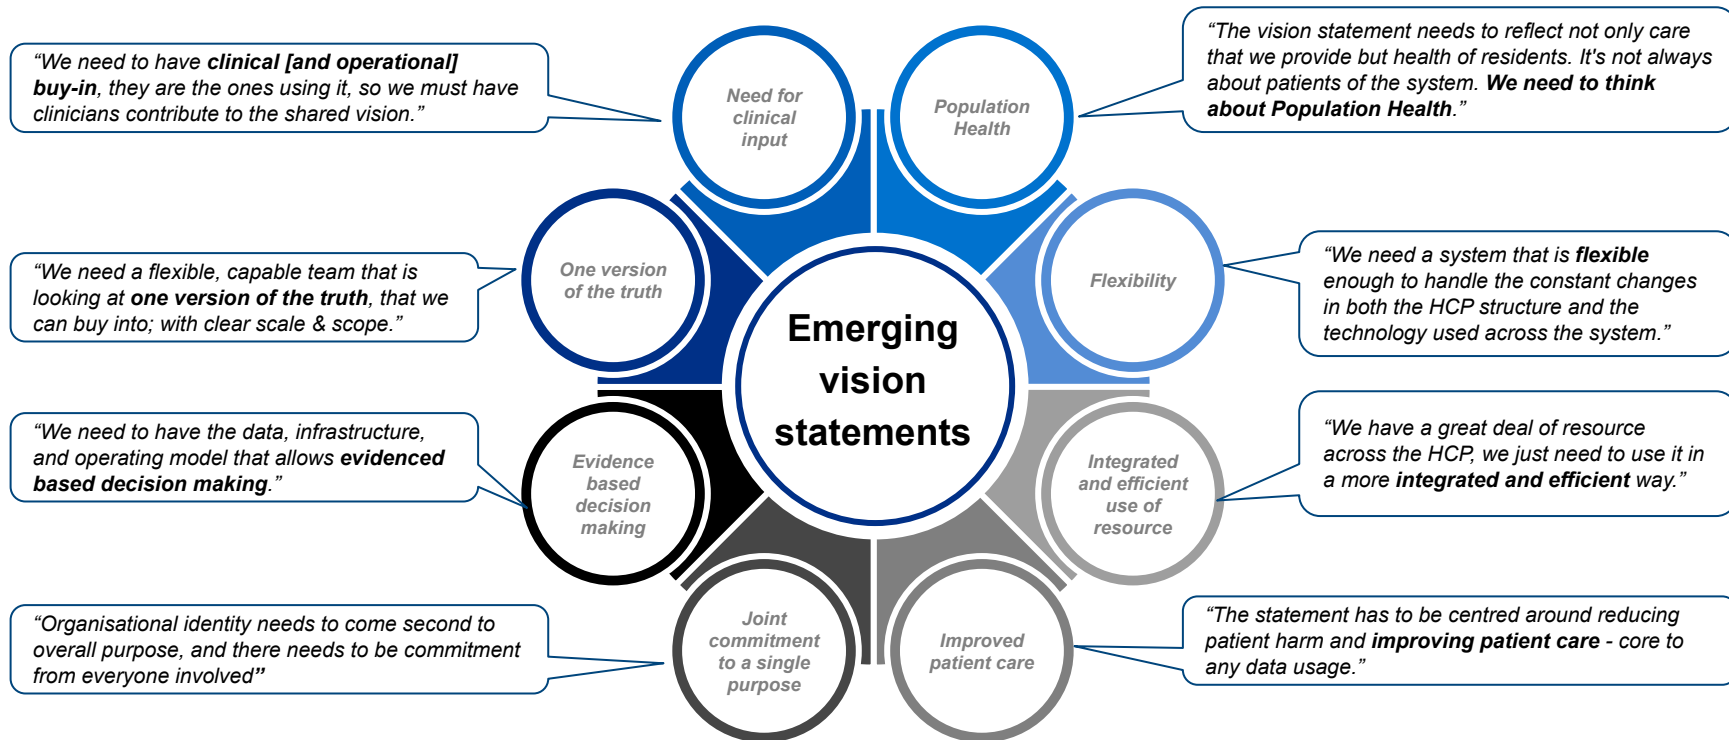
Emerging vision statements

Need for clinical input

“We need to have **clinical [and operational] buy-in**, they are the ones using it, so we must have clinicians contribute to the shared vision.”

Population Health

“The vision statement needs to reflect not only care that we provide but health of residents. It's not always about patients of the system. **We need to think about Population Health**.”

One version of the truth

“We need a flexible, capable team that is looking at **one version of the truth**, that we can buy into; with clear scale & scope.”

Flexibility

“We need a system that is **flexible** enough to handle the constant changes in both the HCP structure and the technology used across the system.”

Evidence based decision making

“We need to have the data, infrastructure, and operating model that allows **evidenced based decision making**.”

Integrated and efficient use of resource

“We have a great deal of resource across the HCP, we just need to use it in a more **integrated and efficient** way.”

Joint commitment to a single purpose

“Organisational identity needs to come second to overall purpose, and there needs to be commitment from everyone involved”

Improved patient care

“The statement has to be centred around reducing patient harm and **improving patient care** - core to any data usage.”